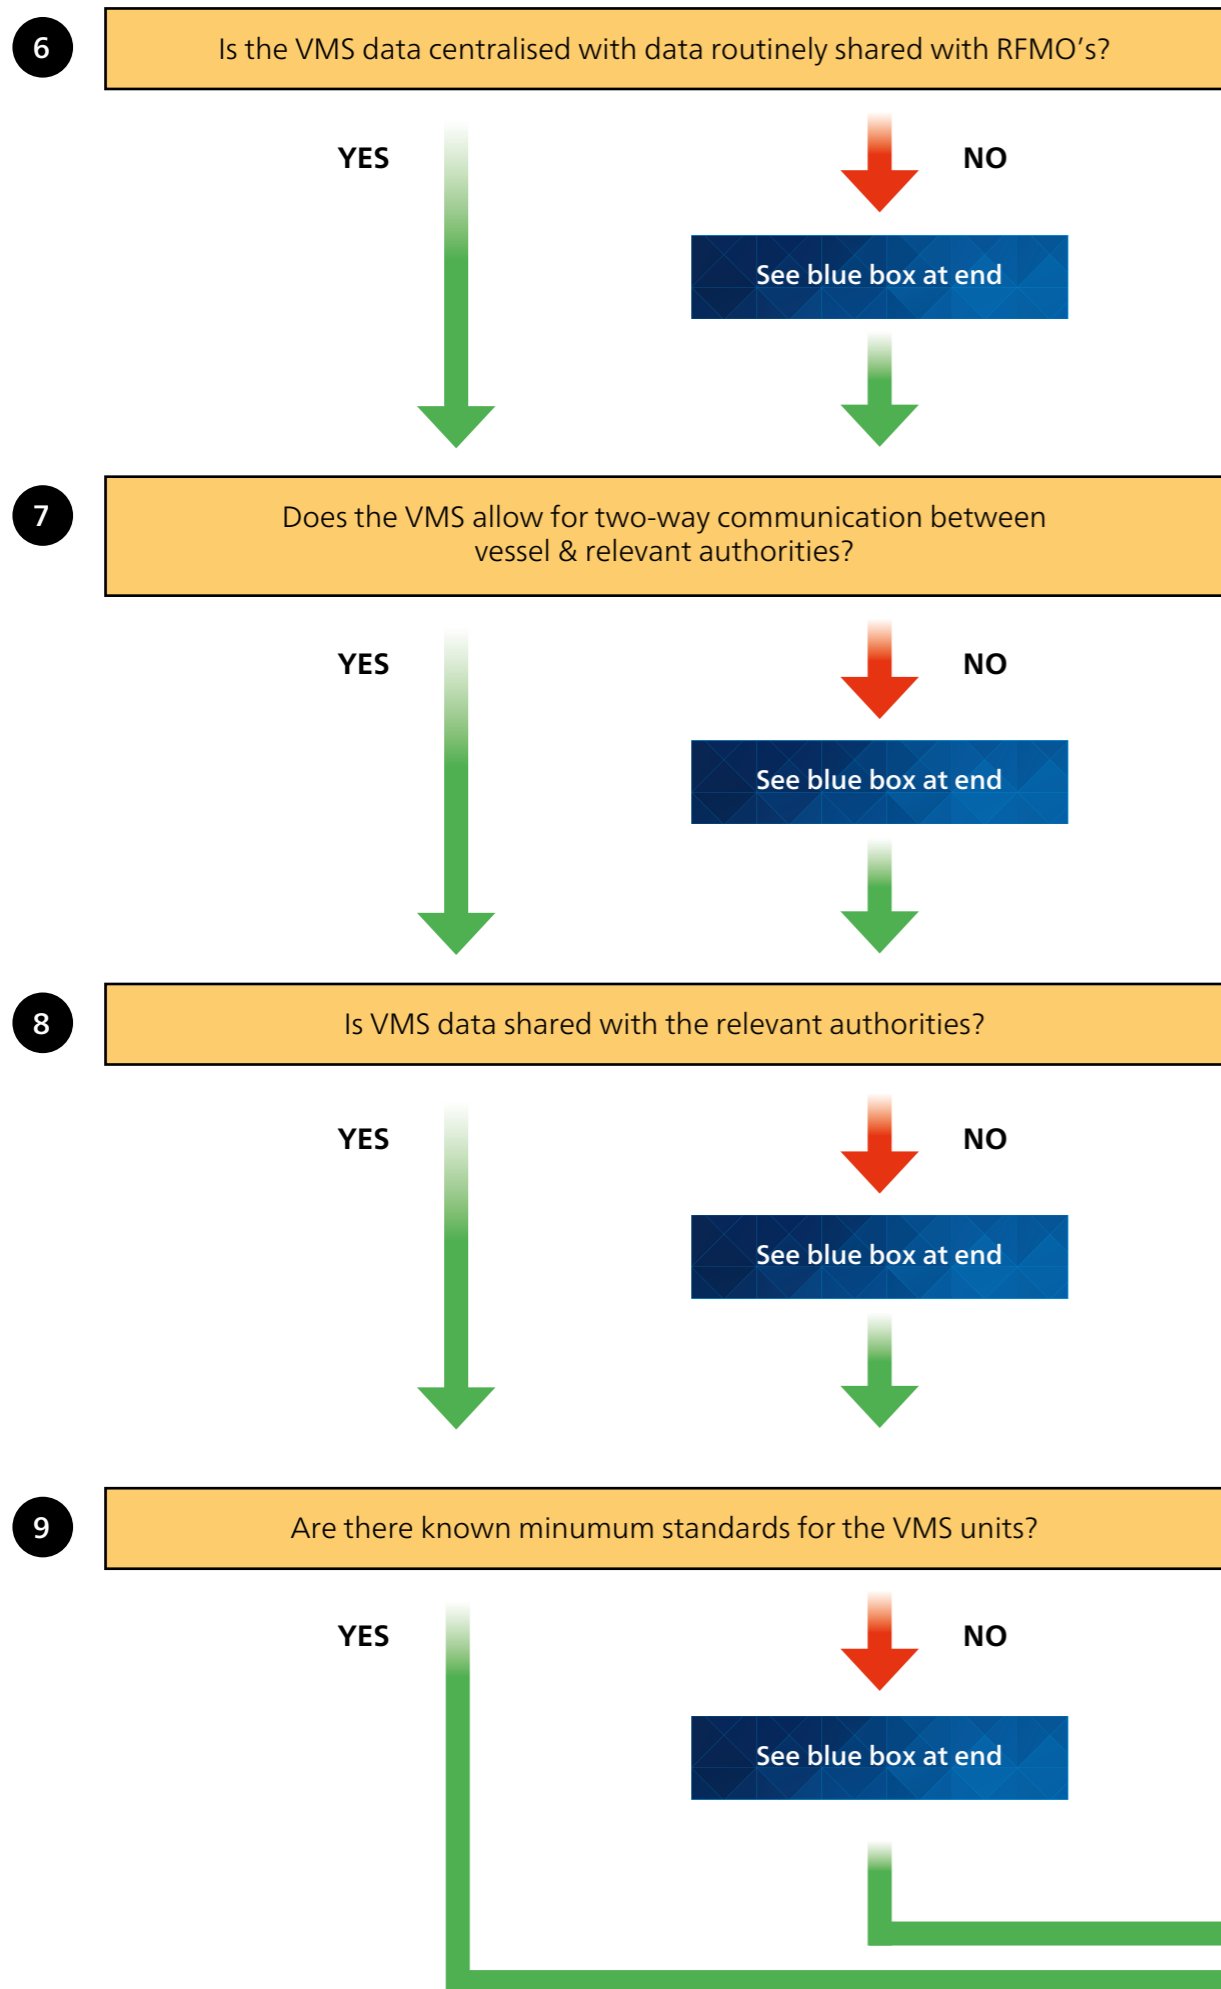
6

Is the VMS data centralised with data routinely shared with RFMO’s?

YES

NO

See blue box at end

7

Does the VMS allow for two-way communication between vessel & relevant authorities?

YES

NO

See blue box at end

8

Is VMS data shared with the relevant authorities?

YES

NO

See blue box at end

9

Are there known minumum standards for the VMS units?

YES

NO

See blue box at end